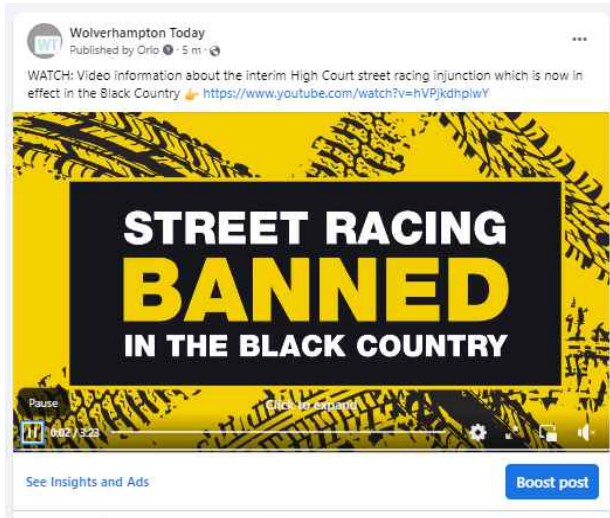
WT

Wolverhampton Today
Published by Orlo · 5 m ·

...

WATCH: Video information about the interim High Court street racing injunction which is now in effect in the Black Country 👉 https://www.youtube.com/watch?v=hVPjkdhplwY

STREET RACING
BANNED
IN THE BLACK COUNTRY

Pause

Click to expand

0:02 / 3:23

See Insights and Ads

Boost post